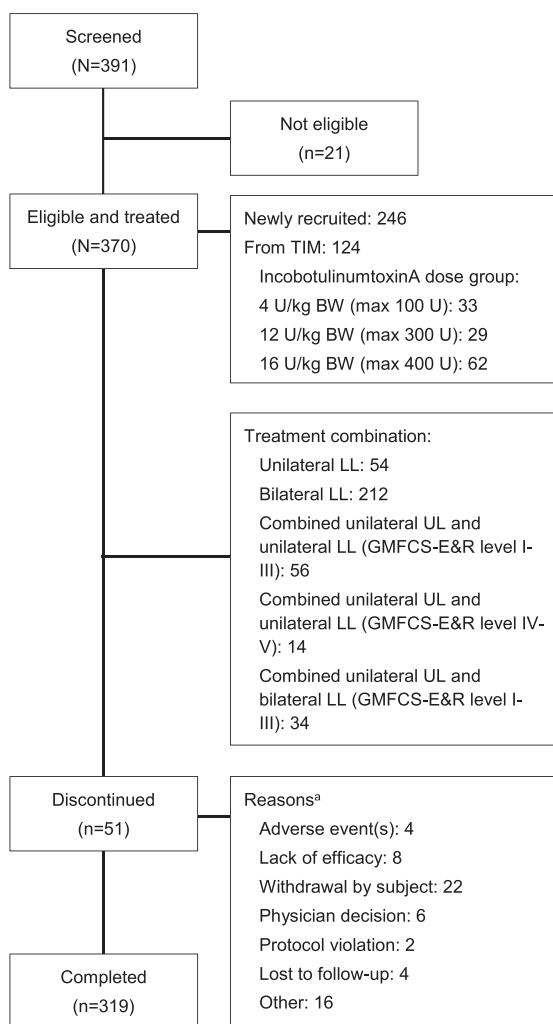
Screened
(N=391)

Not eligible
(n=21)

Eligible and treated
(N=370)

Newly recruited: 246
From TIM: 124
IncobotulinumtoxinA dose group:
4 U/kg BW (max 100 U): 33
12 U/kg BW (max 300 U): 29
16 U/kg BW (max 400 U): 62

Treatment combination:
Unilateral LL: 54
Bilateral LL: 212
Combined unilateral UL and unilateral LL (GMFCS-E&R level I-III): 56
Combined unilateral UL and unilateral LL (GMFCS-E&R level IV-V): 14
Combined unilateral UL and bilateral LL (GMFCS-E&R level I-III): 34

Discontinued
(n=51)

Reasons$^a$
Adverse event(s): 4
Lack of efficacy: 8
Withdrawal by subject: 22
Physician decision: 6
Protocol violation: 2
Lost to follow-up: 4
Other: 16

Completed
(n=319)